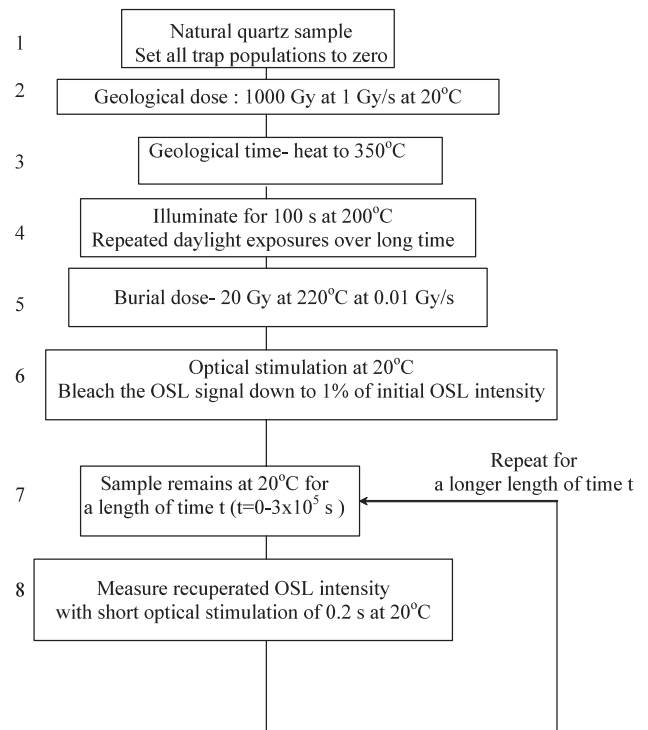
1

Natural quartz sample
Set all trap populations to zero

2

Geological dose : 1000 Gy at 1 Gy/s at 20$^{o}$C

3

Geological time- heat to 350$^{o}$C

4

Illuminate for 100 s at 200$^{o}$C
Repeated daylight exposures over long time

5

Burial dose- 20 Gy at 220$^{o}$C at 0.01 Gy/s

6

Optical stimulation at 20$^{o}$C
Bleach the OSL signal down to 1% of initial OSL intensity

7

Sample remains at 20$^{o}$C for a length of time t (t=0-3x10$^{5}$ s )

Repeat for a longer length of time t

8

Measure recuperated OSL intensity with short optical stimulation of 0.2 s at 20$^{o}$C